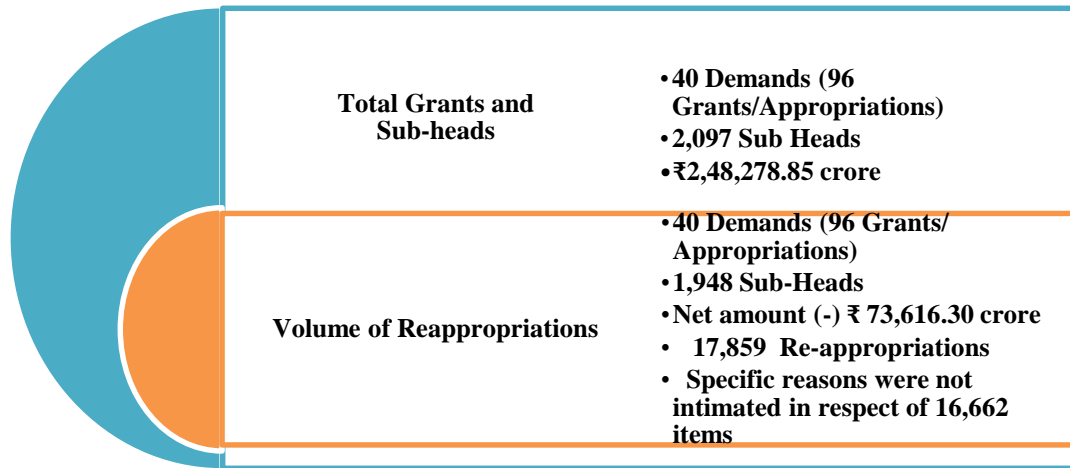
Total Grants and Sub-heads

• 40 Demands (96 Grants/Appropriations)
• 2,097 Sub Heads
• ₹2,48,278.85 crore

Volume of Reappropriations

• 40 Demands (96 Grants/ Appropriations)
• 1,948 Sub-Heads
• Net amount (-) ₹ 73,616.30 crore
• 17,859 Re-appropriations
• Specific reasons were not intimated in respect of 16,662 items